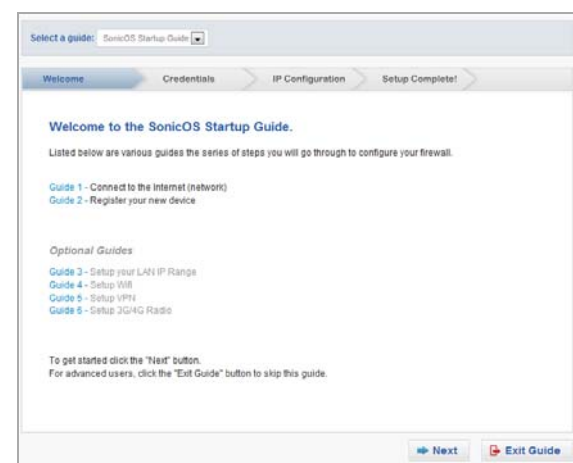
Select a guide: SonicOS Startup Guide

Welcome Credentials IP Configuration Setup Complete!

Welcome to the SonicOS Startup Guide.

Listed below are various guides the series of steps you will go through to configure your firewall.

Guide 1 - Connect to the Internet (network)
Guide 2 - Register your new device

Optional Guides

Guide 3 - Setup your LAN IP Range
Guide 4 - Setup Wifi
Guide 5 - Setup VPN
Guide 6 - Setup 3G/4G Radio

To get started click the "Next" button.
For advanced users, click the "Exit Guide" button to skip this guide.

Next Exit Guide